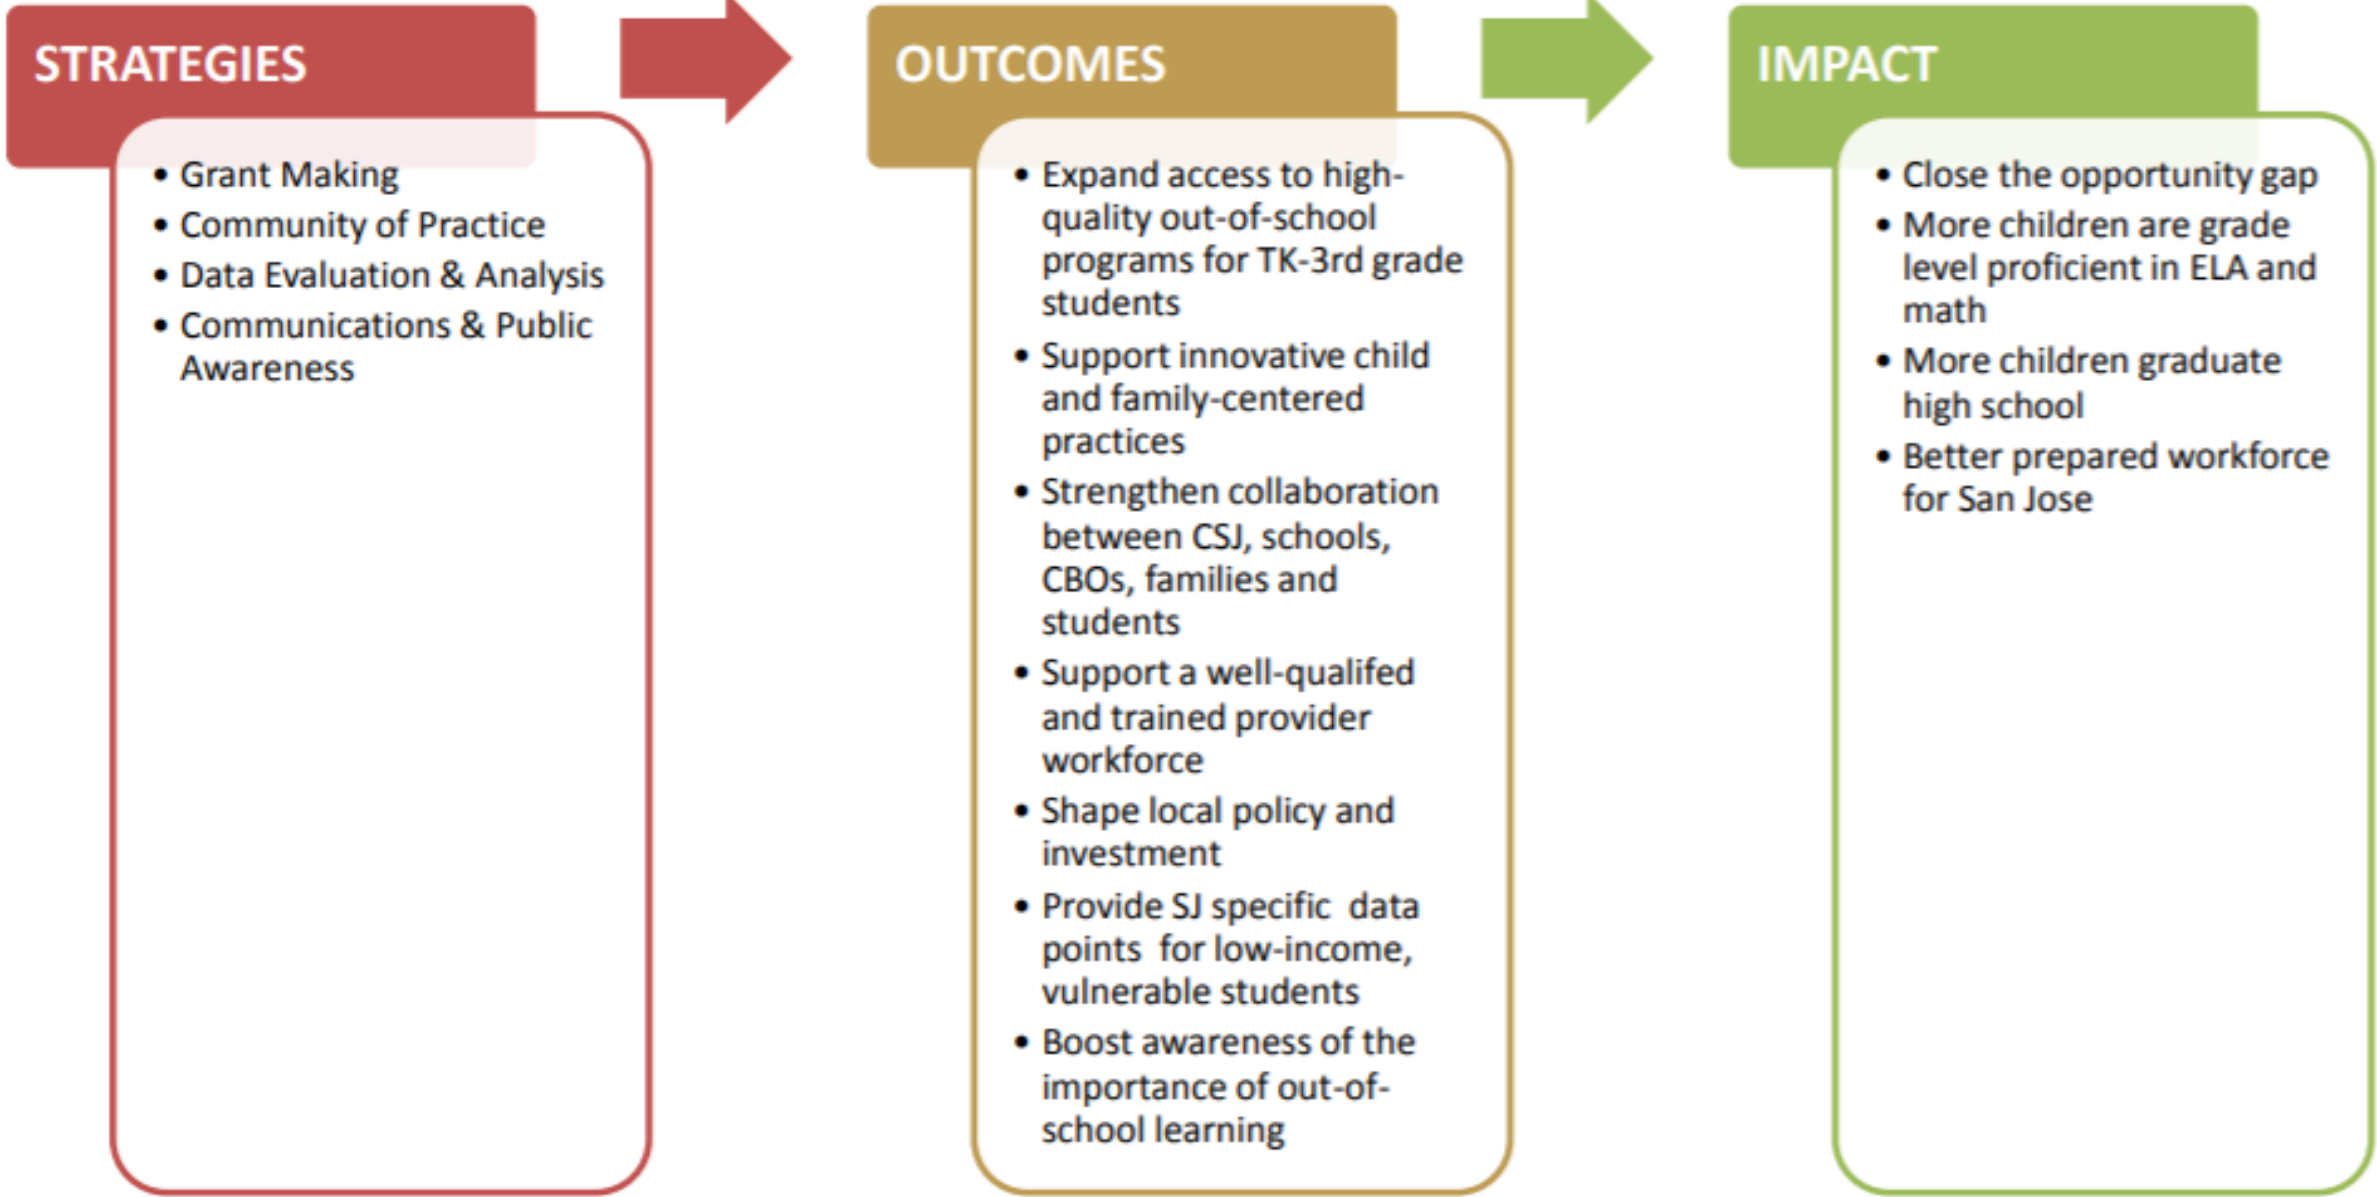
STRATEGIES

• Grant Making
• Community of Practice
• Data Evaluation & Analysis
• Communications & Public Awareness

OUTCOMES

• Expand access to high-quality out-of-school programs for TK-3rd grade students
• Support innovative child and family-centered practices
• Strengthen collaboration between CSJ, schools, CBOs, families and students
• Support a well-qualifed and trained provider workforce
• Shape local policy and investment
• Provide SJ specific data points for low-income, vulnerable students
• Boost awareness of the importance of out-of-school learning

IMPACT

• Close the opportunity gap
• More children are grade level proficient in ELA and math
• More children graduate high school
• Better prepared workforce for San Jose